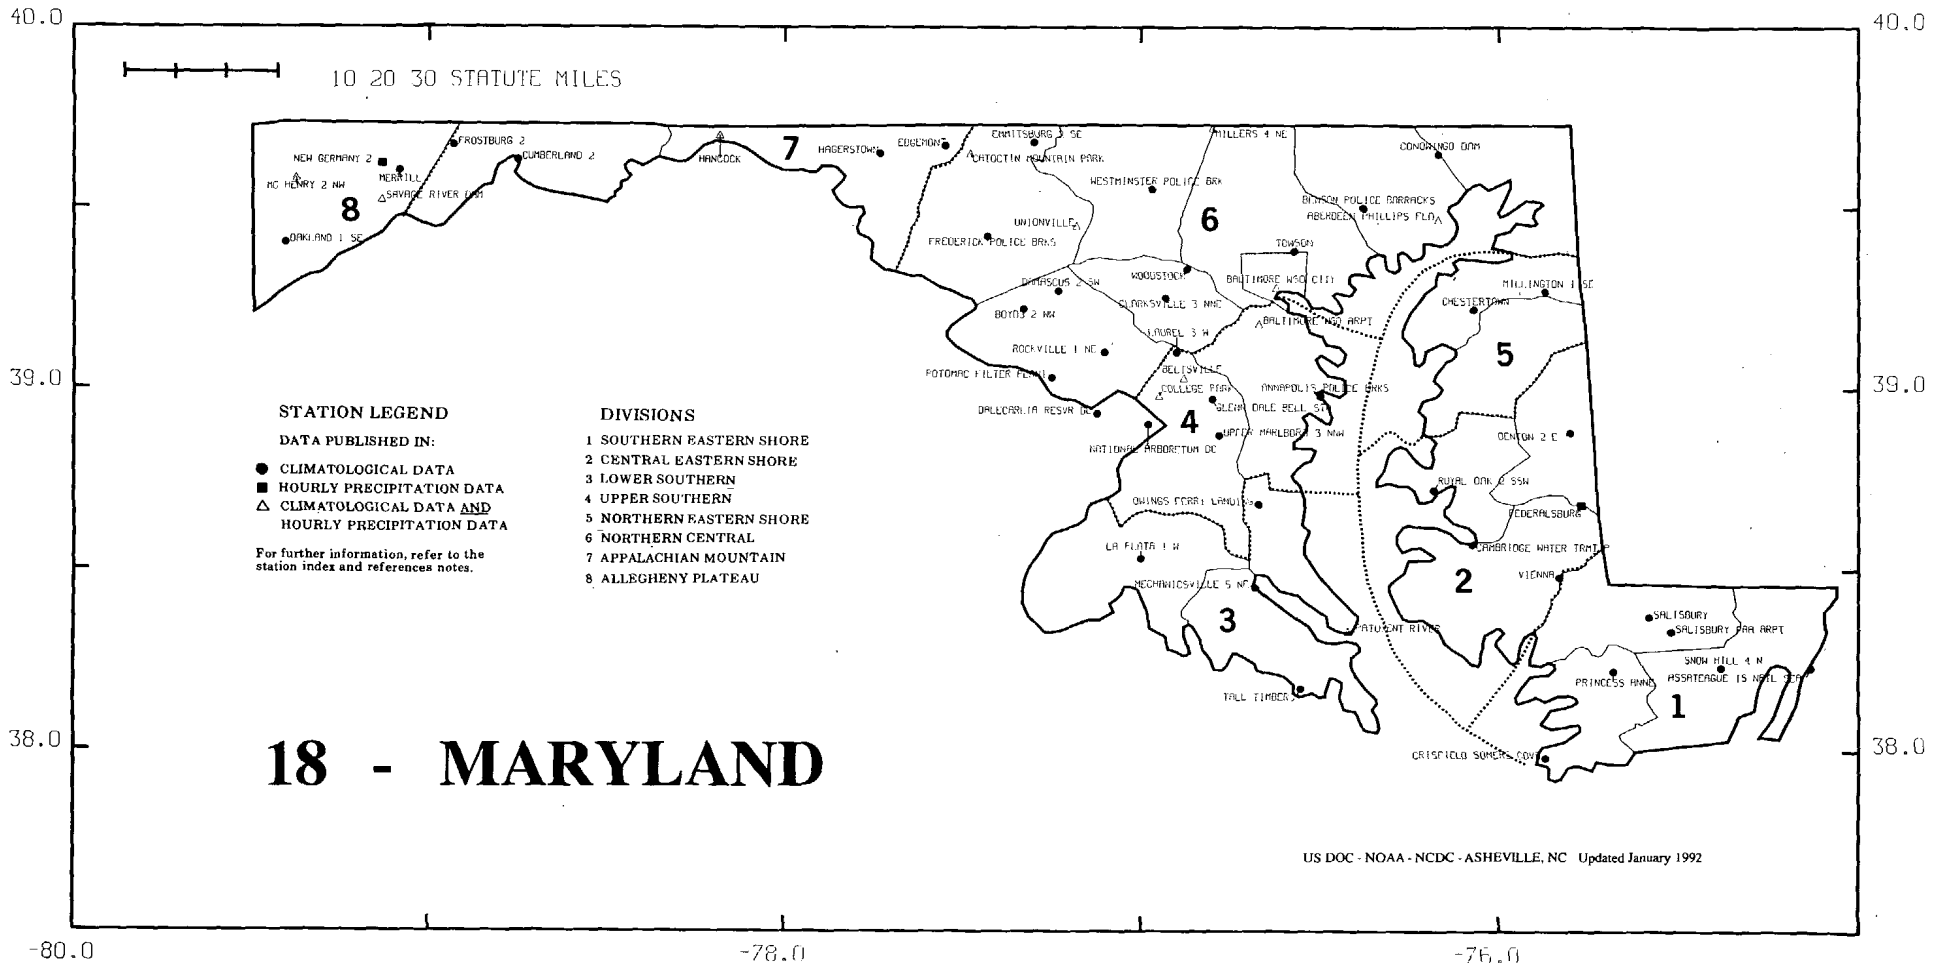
40.0

40.0

10 20 30 STATUTE MILES

NEW GERMANY 2
FROSTBURG 2
CUMBERLAND 2
MC HENRY 2 NW
MERRILL
SAVAGE RIVER DAM
8
OAKLAND 1 SE
HANCOCK
7
HAGERSTOWN
EDGEMONT
EMMITSBURG 2 SE
CATOCTIN MOUNTAIN PARK
MILLERS 4 NE
CONOWINGO DAM
WESTMINSTER POLICE BRK
BENSON POLICE BARRACKS
ABERDEEN PHILLIPS FLD
UNIONVILLE
6
FREDERICK POLICE BRKS
TOWSON
WOODSTOCK
BALTIMORE WSO CITY
DAMASCUS 2 SW
CLARKSVILLE 3 NNE
MILLINGTON 1 SE
CHESTERTOWN
BOYDS 2 NW
BALTIMORE WSO ARPT
LAUREL 3 W
5
ROCKVILLE 1 NE
BELTSVILLE
POTOMAC FILTER PLANT
COLLEGE PARK
ANNAPOLIS POLICE BRKS
DALECARLIA RESVR DC
GLENN DALE BELL STN
4
UPPER MARLBORO 3 NNW
NATIONAL ARBORETUM DC
DENTON 2 E
ROYAL OAK 2 SSW
OWINGS FERRY LANDING
FEDERALSBURG
CAMBRIDGE WATER TRMT P
LA PLATA 1 W
VIENNA
2
MECHANICSVILLE 5 NE
3
SALISBURY
SALISBURY FAA ARPT
PATUXENT RIVER
SNOW HILL 4 N
PRINCESS ANNE
ASSATEAGUE IS NATL SEA
TALL TIMBERS
1
CRISFIELD SOMERS COVE

39.0

39.0

STATION LEGEND
DATA PUBLISHED IN:
● CLIMATOLOGICAL DATA
■ HOURLY PRECIPITATION DATA
△ CLIMATOLOGICAL DATA AND HOURLY PRECIPITATION DATA

For further information, refer to the station index and references notes.

DIVISIONS
1 SOUTHERN EASTERN SHORE
2 CENTRAL EASTERN SHORE
3 LOWER SOUTHERN
4 UPPER SOUTHERN
5 NORTHERN EASTERN SHORE
6 NORTHERN CENTRAL
7 APPALACHIAN MOUNTAIN
8 ALLEGHENY PLATEAU

38.0

38.0

18 - MARYLAND

US DOC - NOAA - NCDC - ASHEVILLE, NC Updated January 1992

-80.0

-78.0

-76.0